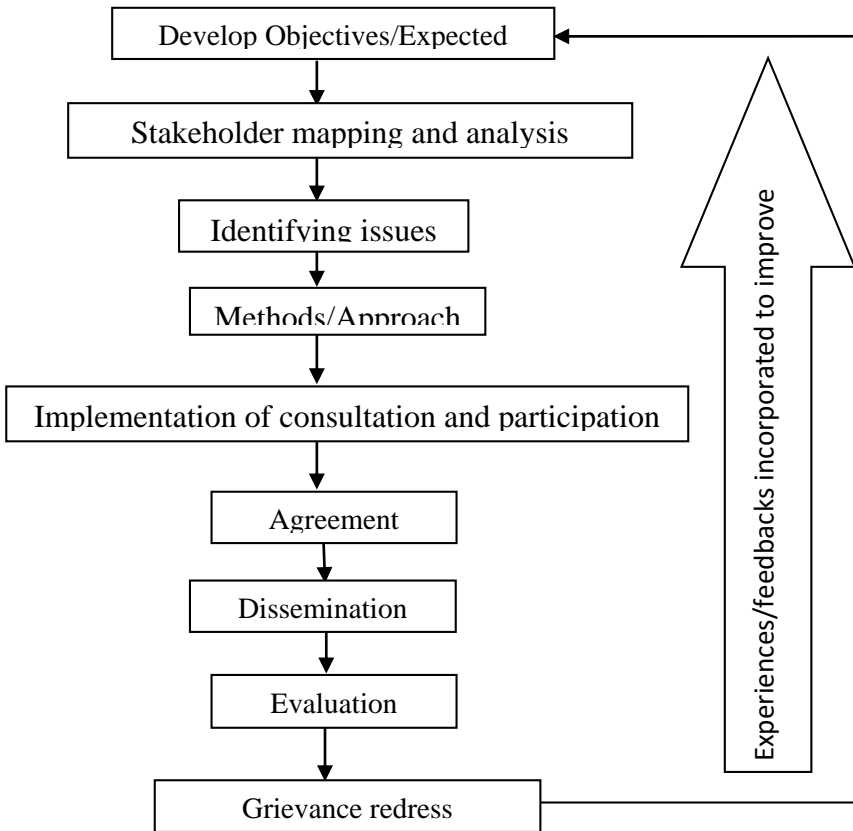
Develop Objectives/Expected

Stakeholder mapping and analysis

Identifying issues

Methods/Approach

Implementation of consultation and participation

Agreement

Dissemination

Evaluation

Grievance redress

Experiences/feedbacks incorporated to improve